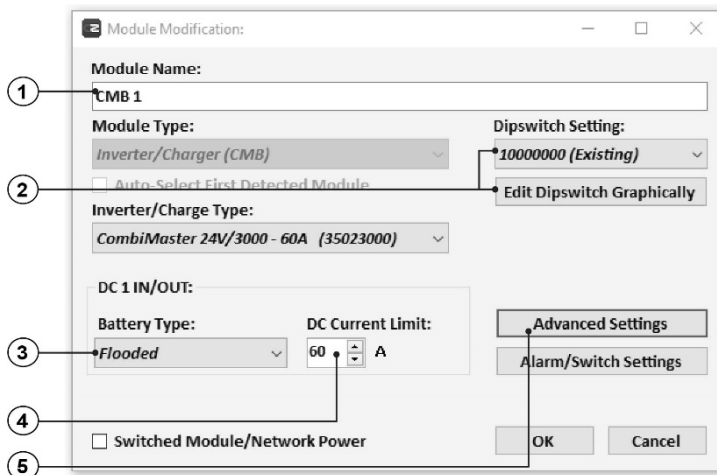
Module Modification:

Module Name:

CMB 1

Module Type:

Inverter/Charger (CMB)

Auto-Select First Detected Module

Dipswitch Setting:

10000000 (Existing)

Edit Dipswitch Graphically

Inverter/Charge Type:

CombiMaster 24V/3000 - 60A (35023000)

DC 1 IN/OUT:

Battery Type:

Flooded

DC Current Limit:

60 A

Advanced Settings

Alarm/Switch Settings

Switched Module/Network Power

OK

Cancel

1

2

3

4

5